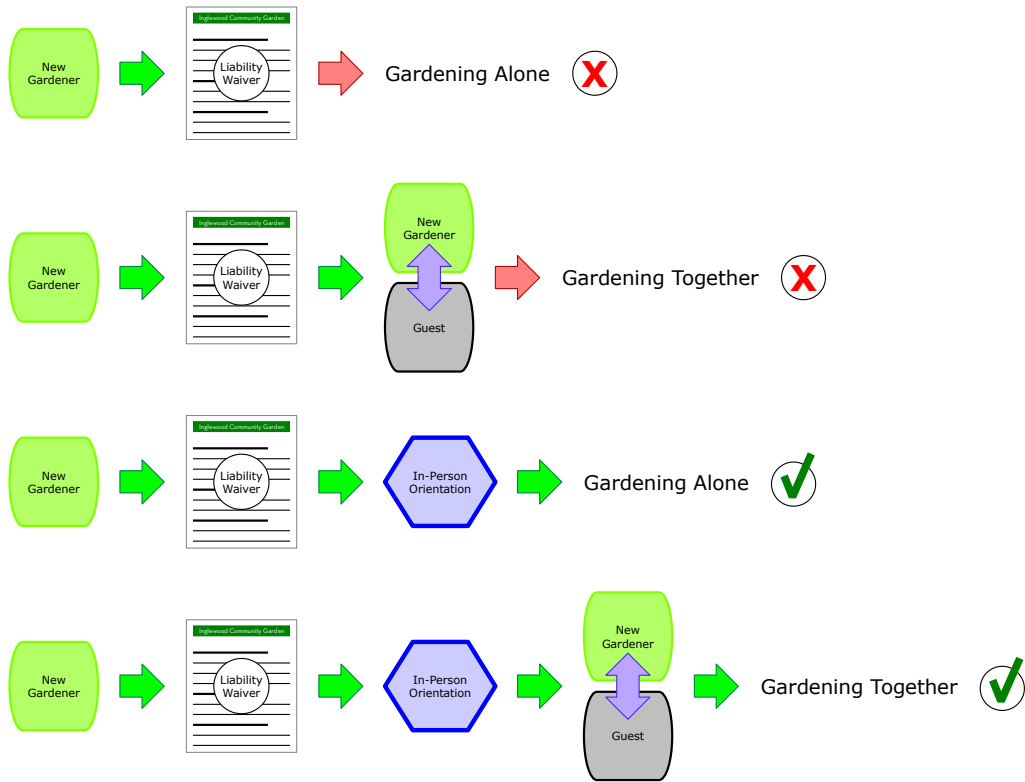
New Gardener

Inglewood Community Garden

Liability Waiver

Gardening Alone

New Gardener

Inglewood Community Garden

Liability Waiver

New Gardener

Guest

Gardening Together

New Gardener

Inglewood Community Garden

Liability Waiver

In-Person Orientation

Gardening Alone

New Gardener

Inglewood Community Garden

Liability Waiver

In-Person Orientation

New Gardener

Guest

Gardening Together